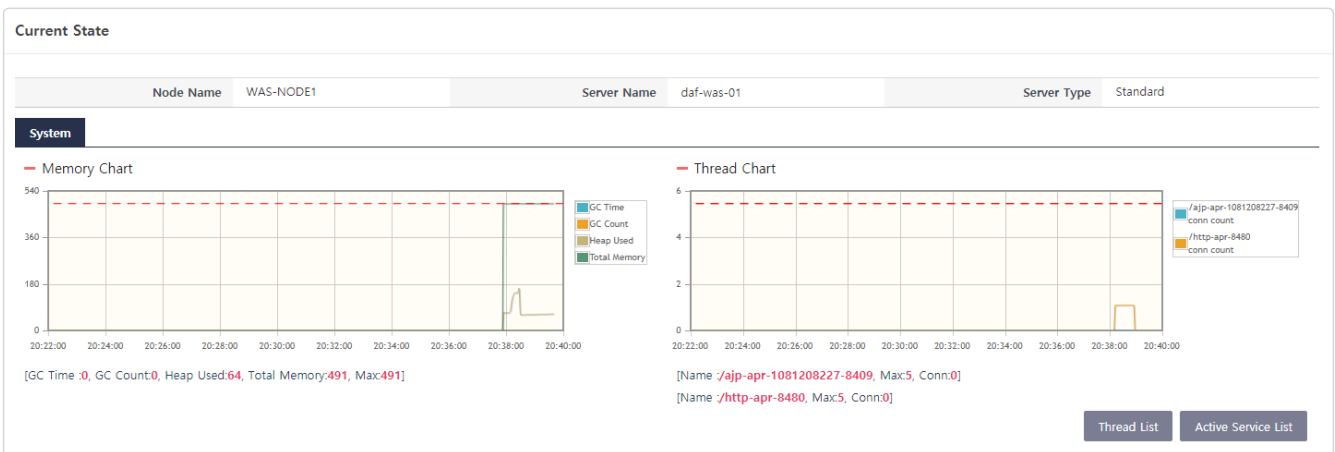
Current State

| Node Name | WAS-NODE1 | Server Name | daf-was-01 | Server Type | Standard |
|---|---|---|---|---|---|

System

Memory Chart

540
360
180
0

20:22:00 20:24:00 20:26:00 20:28:00 20:30:00 20:32:00 20:34:00 20:36:00 20:38:00 20:40:00

GC Time
GC Count
Heap Used
Total Memory

[GC Time :0, GC Count:0, Heap Used:64, Total Memory:491, Max:491]

Thread Chart

6
4
2
0

20:22:00 20:24:00 20:26:00 20:28:00 20:30:00 20:32:00 20:34:00 20:36:00 20:38:00 20:40:00

/ajp-apr-1081208227-8409 conn count
/http-apr-8480 conn count

[Name :/ajp-apr-1081208227-8409, Max:5, Conn:0]
[Name :/http-apr-8480, Max:5, Conn:0]

Thread List
Active Service List